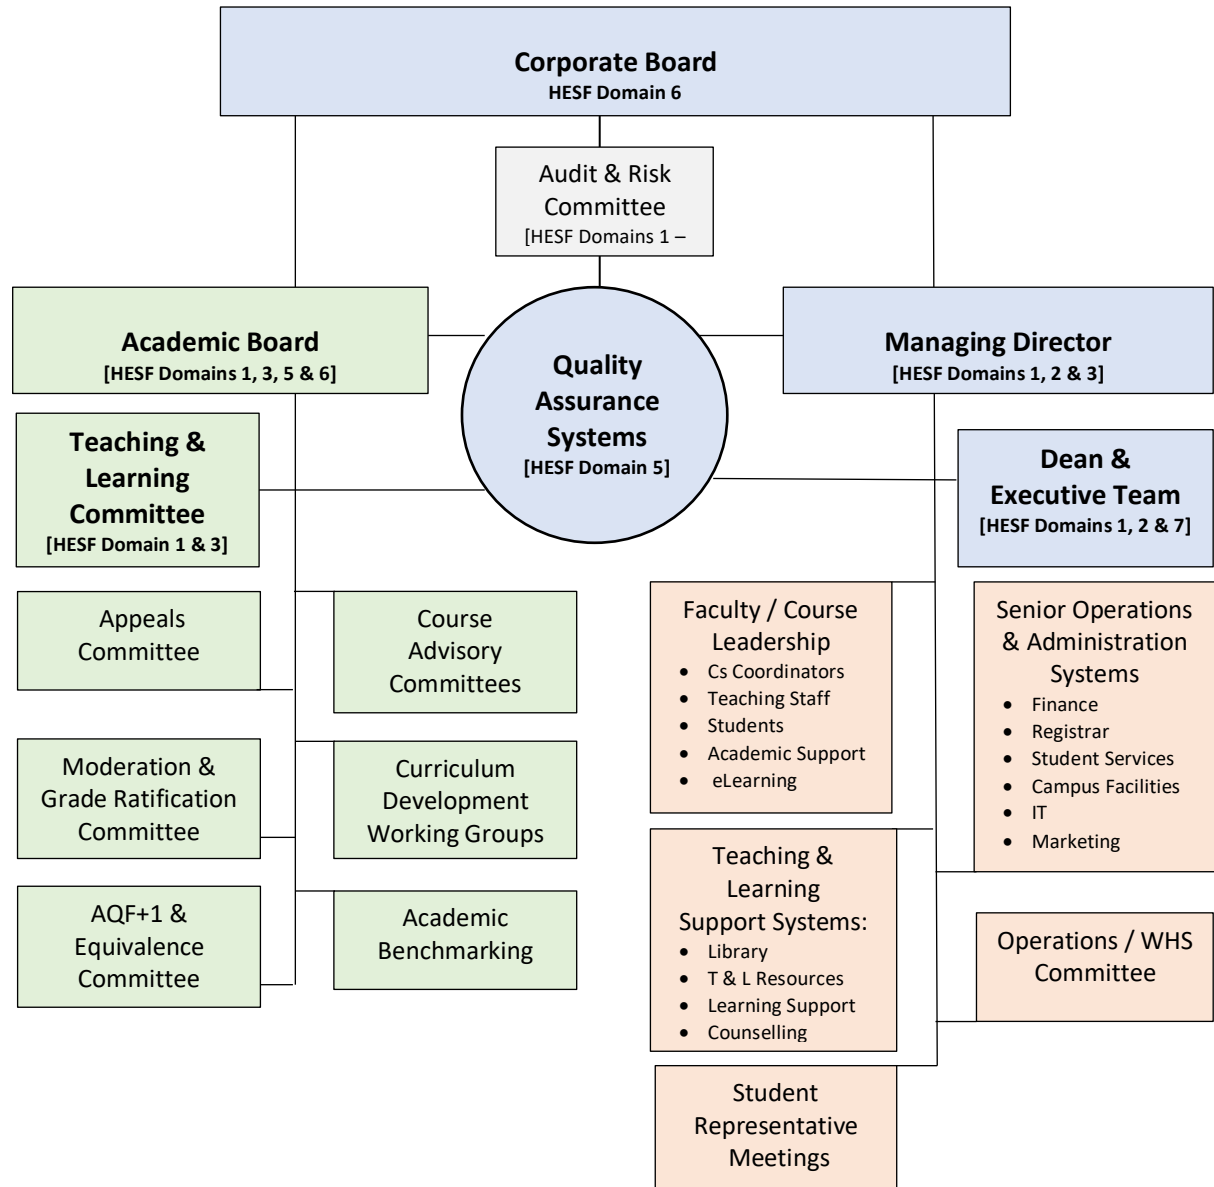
**Corporate Board**
**HESF Domain 6**

Audit & Risk Committee
[HESF Domains 1 –

**Academic Board**
**[HESF Domains 1, 3, 5 & 6]**

**Quality Assurance Systems**
**[HESF Domain 5]**

**Managing Director**
**[HESF Domains 1, 2 & 3]**

**Teaching & Learning Committee**
**[HESF Domain 1 & 3]**

**Dean & Executive Team**
**[HESF Domains 1, 2 & 7]**

Appeals Committee

Course Advisory Committees

Moderation & Grade Ratification Committee

Curriculum Development Working Groups

AQF+1 & Equivalence Committee

Academic Benchmarking

Faculty / Course Leadership
- Cs Coordinators
- Teaching Staff
- Students
- Academic Support
- eLearning

Senior Operations & Administration Systems
- Finance
- Registrar
- Student Services
- Campus Facilities
- IT
- Marketing

Teaching & Learning Support Systems:
- Library
- T & L Resources
- Learning Support
- Counselling

Operations / WHS Committee

Student Representative Meetings